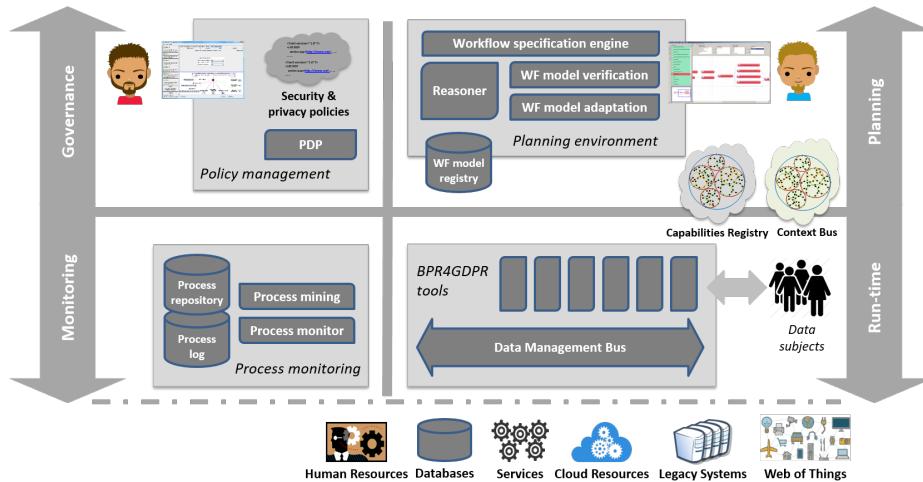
Governance

Security & privacy policies

PDP

Policy management

Workflow specification engine

Reasoner

WF model verification

WF model adaptation

Planning environment

WF model registry

Planning

Capabilities Registry

Context Bus

Monitoring

Process repository

Process log

Process mining

Process monitor

Process monitoring

BPR4GDPR tools

Data Management Bus

Data subjects

Run-time

Human Resources

Databases

Services

Cloud Resources

Legacy Systems

Web of Things